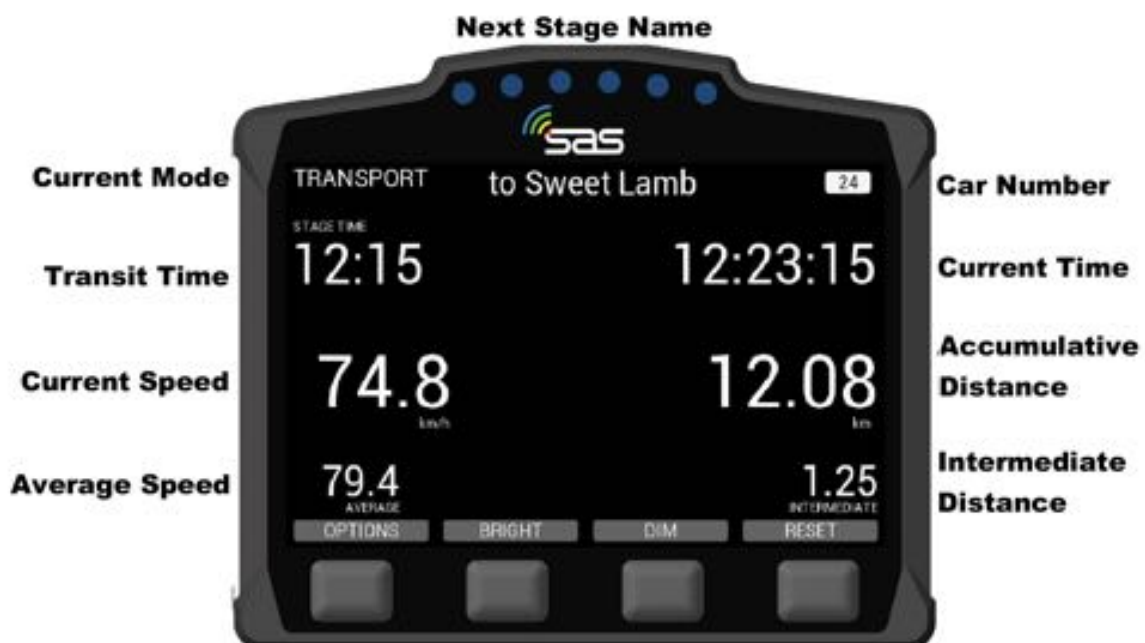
Next Stage Name

sas

Current Mode

TRANSPORT

to Sweet Lamb

24

Car Number

STAGE TIME

Transit Time

12:15

12:23:15

Current Time

Current Speed

74.8

km/h

12.08

km

Accumulative Distance

Average Speed

79.4

AVERAGE

1.25

INTERMEDIATE

Intermediate Distance

OPTIONS

BRIGHT

DIM

RESET